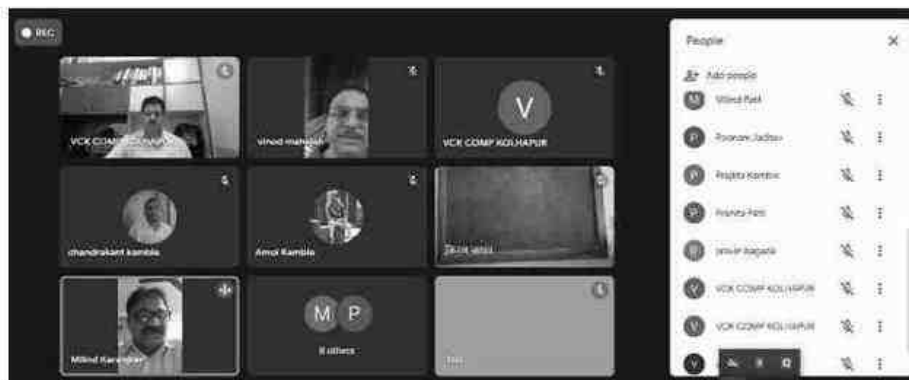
REC

VCK COMP KOLHAPUR

vinod mahajan

V

VCK COMP KOLHAPUR

chandrakant kamble

Amol Kamble

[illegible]

Milind Karandikar

M P

8 others

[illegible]

People

Add people

M Milind Patil

P Poonam Jadhav

P Prajkta Kamble

P Pranita Patil

P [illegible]

V VCK COMP KOLHAPUR

V VCK COMP KOLHAPUR

V